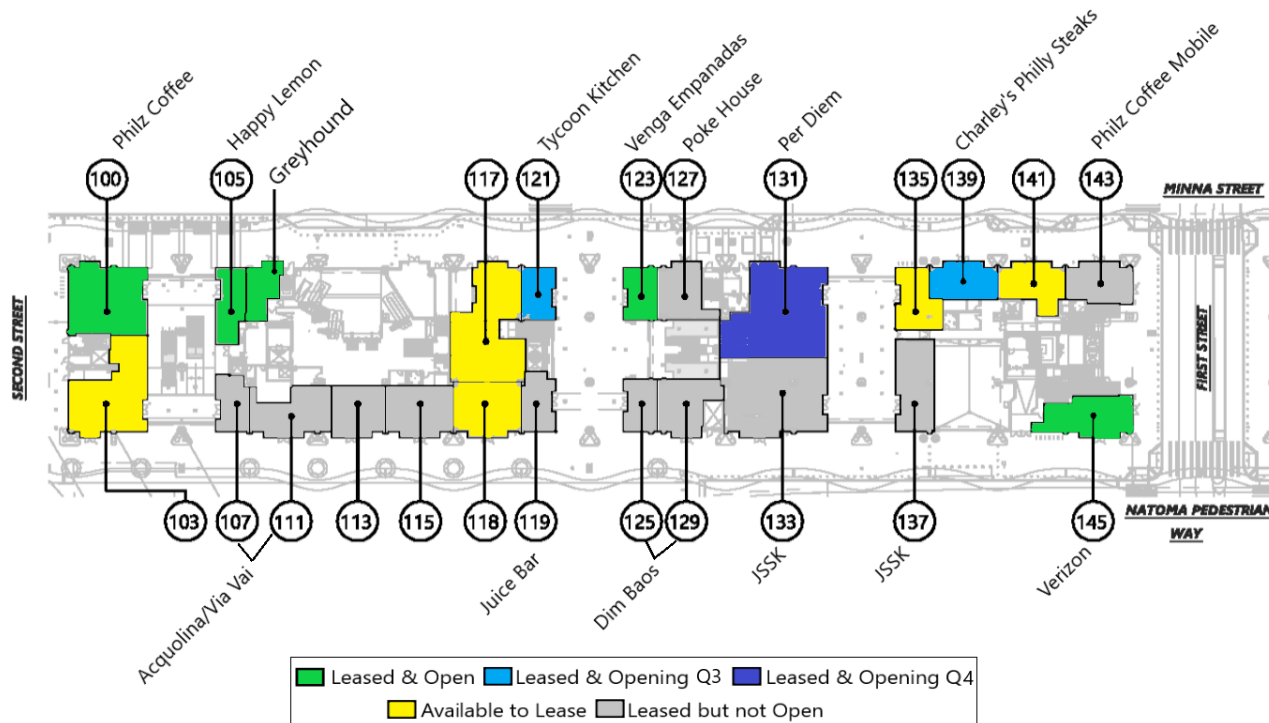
Philz Coffee
Happy Lemon
Greyhound
Tycoon Kitchen
Venga Empanadas
Poke House
Per Diem
Charley's Philly Steaks
Philz Coffee Mobile

100
105
117
121
123
127
131
135
139
141
143

MINNA STREET
SECOND STREET
FIRST STREET

103
107
111
113
115
118
119
125
129
133
137
145

NATOMA PEDESTRIAN WAY

Acquolina/Via Vai
Juice Bar
Dim Baos
JSSK
JSSK
Verizon

Leased & Open
Leased & Opening Q3
Leased & Opening Q4
Available to Lease
Leased but not Open